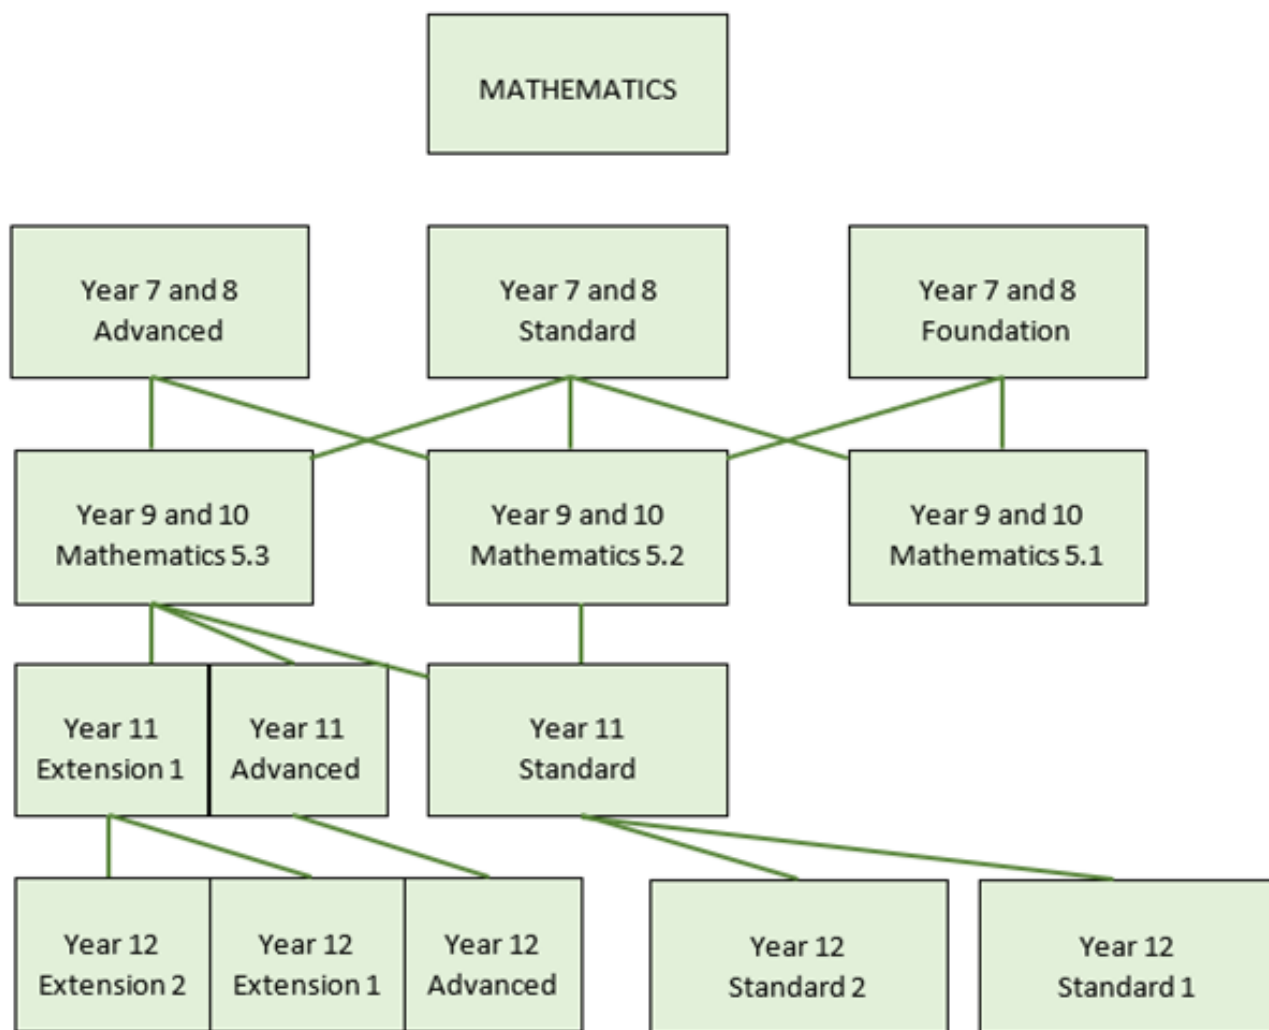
MATHEMATICS

Year 7 and 8 Advanced

Year 7 and 8 Standard

Year 7 and 8 Foundation

Year 9 and 10 Mathematics 5.3

Year 9 and 10 Mathematics 5.2

Year 9 and 10 Mathematics 5.1

Year 11 Extension 1

Year 11 Advanced

Year 11 Standard

Year 12 Extension 2

Year 12 Extension 1

Year 12 Advanced

Year 12 Standard 2

Year 12 Standard 1